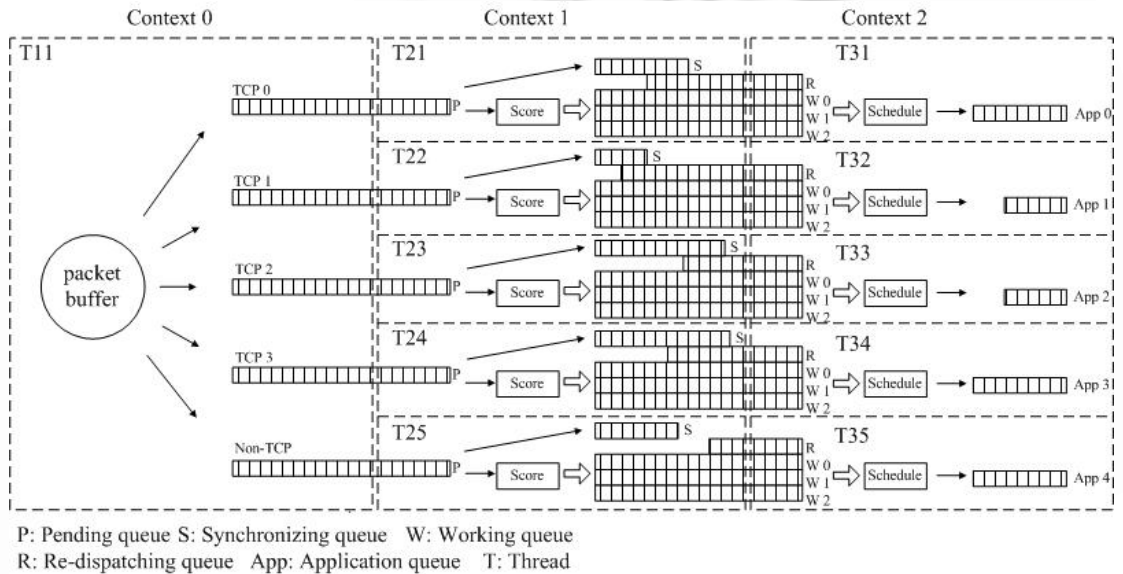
Context 0

Context 1

Context 2

T11

packet buffer

TCP 0

P

TCP 1

P

TCP 2

P

TCP 3

P

Non-TCP

P

T21

S

Score

R
W 0
W 1
W 2

T31

Schedule

App 0

T22

S

Score

R
W 0
W 1
W 2

T32

Schedule

App 1

T23

S

Score

R
W 0
W 1
W 2

T33

Schedule

App 2

T24

S

Score

R
W 0
W 1
W 2

T34

Schedule

App 3

T25

S

Score

R
W 0
W 1
W 2

T35

Schedule

App 4

P: Pending queue S: Synchronizing queue W: Working queue
R: Re-dispatching queue App: Application queue T: Thread